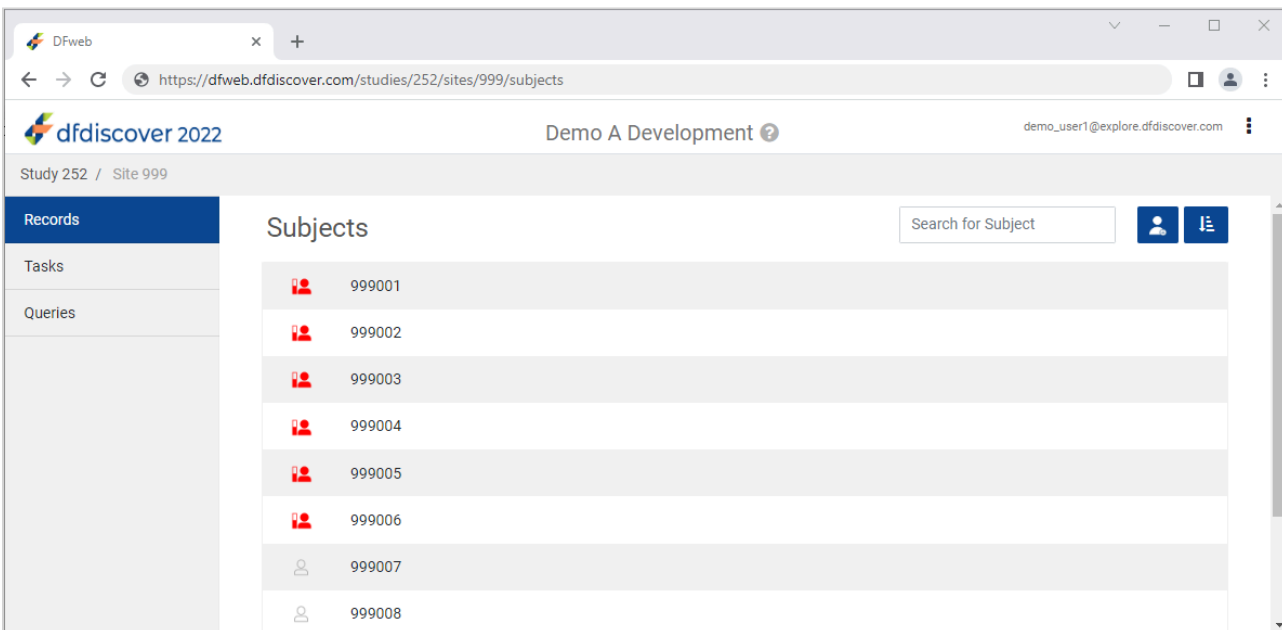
DFweb

https://dfweb.dfdiscover.com/studies/252/sites/999/subjects

dfdiscover 2022

Demo A Development

demo_user1@explore.dfdiscover.com

Study 252 / Site 999

Records

Tasks

Queries

Subjects

Search for Subject

999001

999002

999003

999004

999005

999006

999007

999008